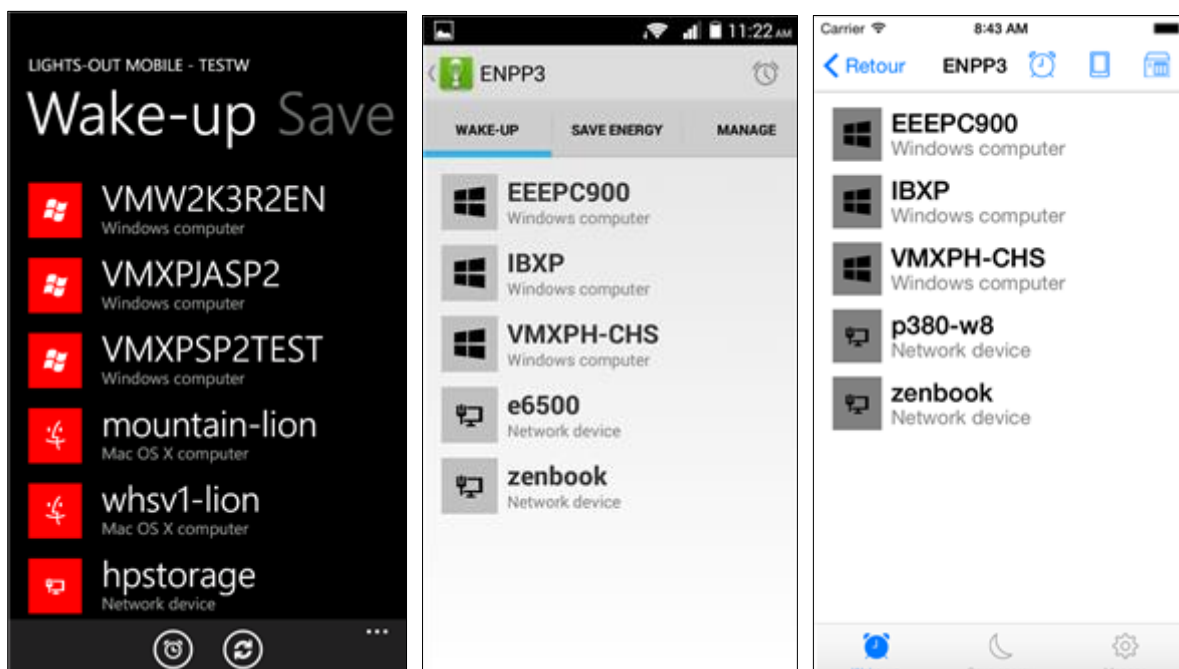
LIGHTS-OUT MOBILE - TESTW

Wake-up Save

VMW2K3R2EN
Windows computer

VMXPJASP2
Windows computer

VMXPSP2TEST
Windows computer

mountain-lion
Mac OS X computer

whsv1-lion
Mac OS X computer

hpstorage
Network device

...

11:22 AM

ENPP3

WAKE-UP SAVE ENERGY MANAGE

EEEPC900
Windows computer

IBXP
Windows computer

VMXPH-CHS
Windows computer

e6500
Network device

zenbook
Network device

Carrier 8:43 AM

Retour ENPP3

EEEPC900
Windows computer

IBXP
Windows computer

VMXPH-CHS
Windows computer

p380-w8
Network device

zenbook
Network device